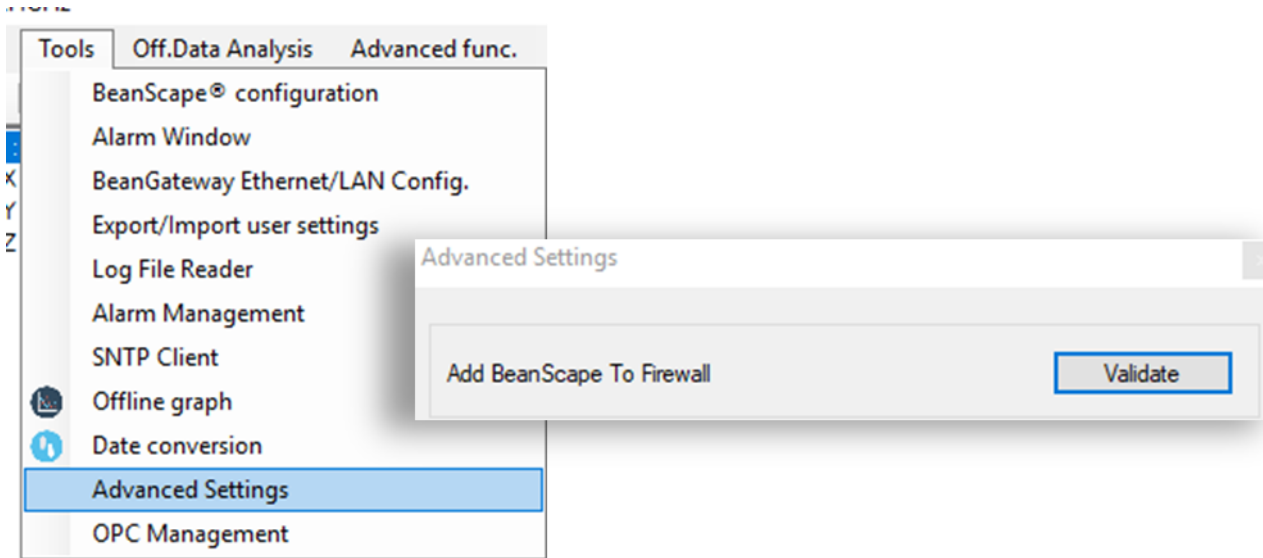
Tools Off.Data Analysis Advanced func.

BeanScape® configuration
Alarm Window
BeanGateway Ethernet/LAN Config.
Export/Import user settings
Log File Reader
Alarm Management
SNTP Client
Offline graph
Date conversion
Advanced Settings
OPC Management

X
Y
Z

Advanced Settings

Add BeanScape To Firewall

Validate